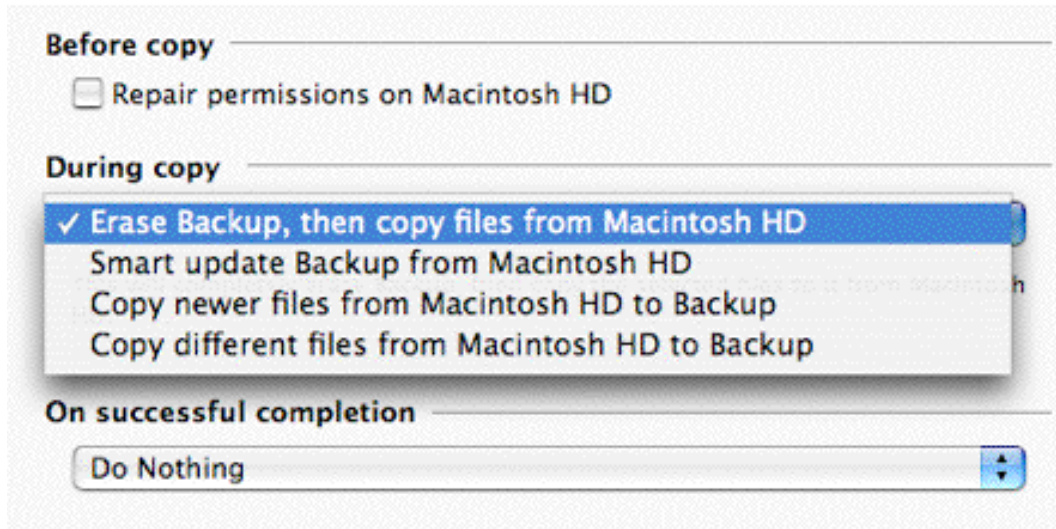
Before copy

Repair permissions on Macintosh HD

During copy

✓ Erase Backup, then copy files from Macintosh HD
Smart update Backup from Macintosh HD
Copy newer files from Macintosh HD to Backup
Copy different files from Macintosh HD to Backup

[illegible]

On successful completion

Do Nothing